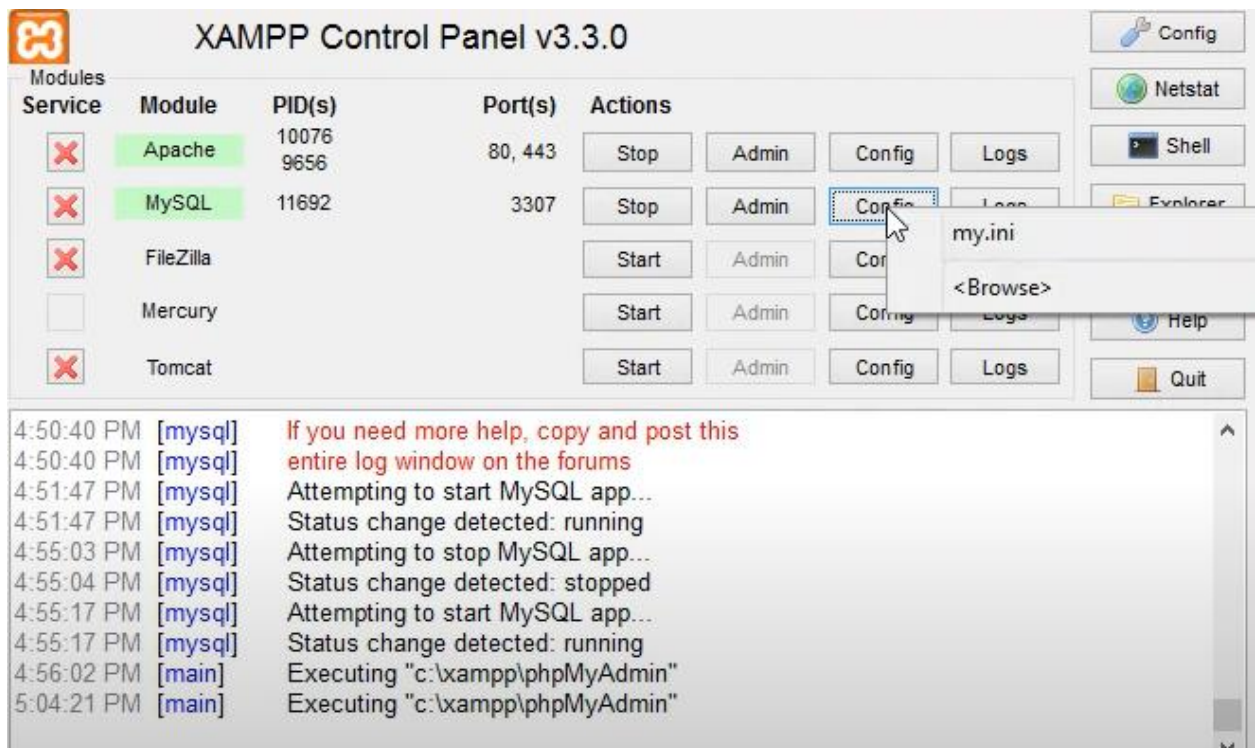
XAMPP Control Panel v3.3.0

Config
Netstat
Shell
Explorer
Help
Quit

Modules

| Service | Module | PID(s) | Port(s) | Actions | | | |
|---|---|---|---|---|---|---|---|
| | Apache | 10076 9656 | 80, 443 | Stop | Admin | Config | Logs |
| | MySQL | 11692 | 3307 | Stop | Admin | Config | Logs |
| | FileZilla | | | Start | Admin | Config | |
| | Mercury | | | Start | Admin | Config | Logs |
| | Tomcat | | | Start | Admin | Config | Logs |

my.ini
<Browse>

4:50:40 PM [mysql] If you need more help, copy and post this
4:50:40 PM [mysql] entire log window on the forums
4:51:47 PM [mysql] Attempting to start MySQL app...
4:51:47 PM [mysql] Status change detected: running
4:55:03 PM [mysql] Attempting to stop MySQL app...
4:55:04 PM [mysql] Status change detected: stopped
4:55:17 PM [mysql] Attempting to start MySQL app...
4:55:17 PM [mysql] Status change detected: running
4:56:02 PM [main] Executing "c:\xampp\phpMyAdmin"
5:04:21 PM [main] Executing "c:\xampp\phpMyAdmin"